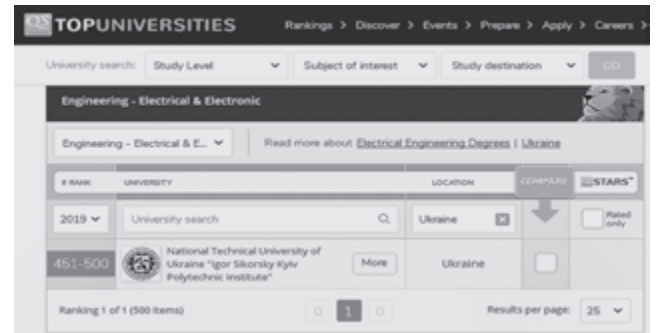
QS TOPUNIVERSITIES

Rankings > Discover > Events > Prepare > Apply > Careers >

University search: Study Level Subject of interest Study destination GO

Engineering - Electrical & Electronic

Engineering - Electrical & E...

Read more about Electrical Engineering Degrees | Ukraine

# RANK UNIVERSITY LOCATION COMPARE STARS

2019 University search Ukraine Rated only

451-500 National Technical University of Ukraine "Igor Sikorsky Kyiv Polytechnic Institute" More Ukraine

Ranking 1 of 1 (500 items) 1 Results per page: 25